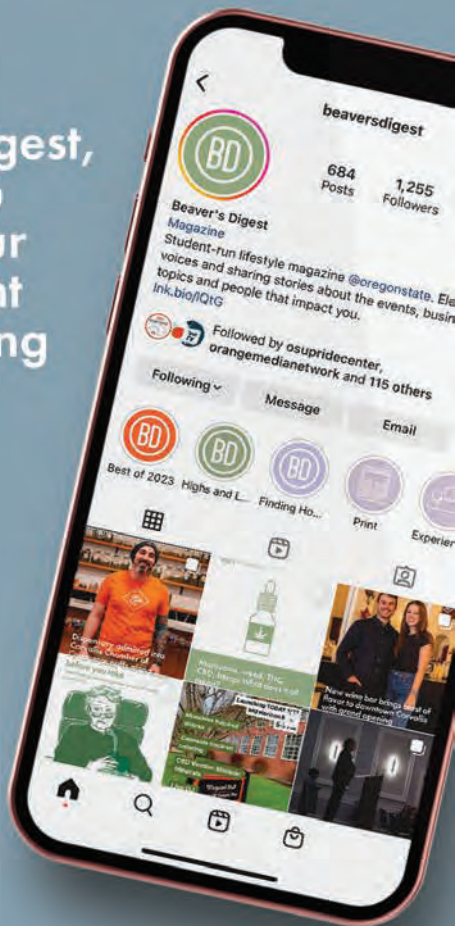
gest,
ur
nt
ng

beaversdigest

BD

684
Posts

1,255
Followers

Beaver's Digest
Magazine
Student-run lifestyle magazine @oregonstate. Ele voices and sharing stories about the events, busin topics and people that impact you.
lnk.bio/lQtG

Followed by osupridecenter, orangemedianetwork and 115 others

Following

Message

Email

BD
Best of 2023

BD
Highs and L...

BD
Finding Ho...

Print

Experien

New wine bar brings best of flavor to downtown Corvallis with grand opening

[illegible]